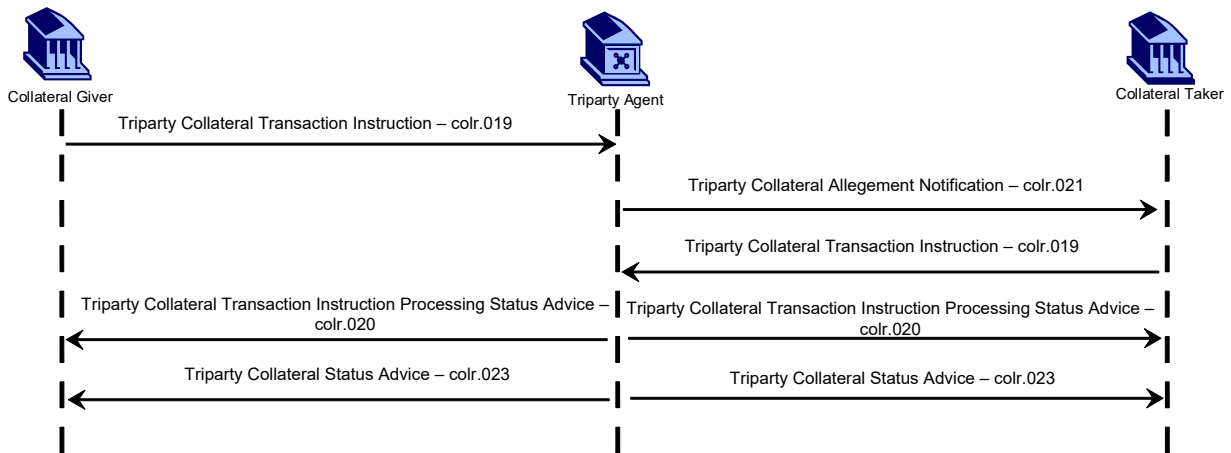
Collateral Giver

Triparty Agent

Collateral Taker

Triparty Collateral Transaction Instruction – colr.019

Triparty Collateral Allegement Notification – colr.021

Triparty Collateral Transaction Instruction – colr.019

Triparty Collateral Transaction Instruction Processing Status Advice – colr.020

Triparty Collateral Transaction Instruction Processing Status Advice – colr.020

Triparty Collateral Status Advice – colr.023

Triparty Collateral Status Advice – colr.023